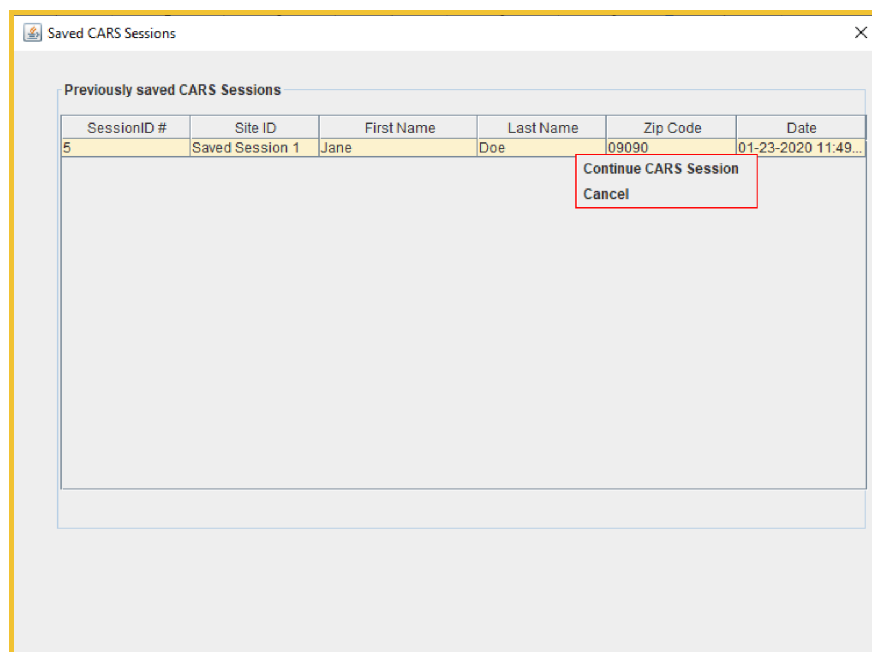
Saved CARS Sessions

Previously saved CARS Sessions

| SessionID # | Site ID | First Name | Last Name | Zip Code | Date |
|---|---|---|---|---|---|
| 5 | Saved Session 1 | Jane | Doe | 09090 | 01-23-2020 11:49... |

Continue CARS Session
Cancel